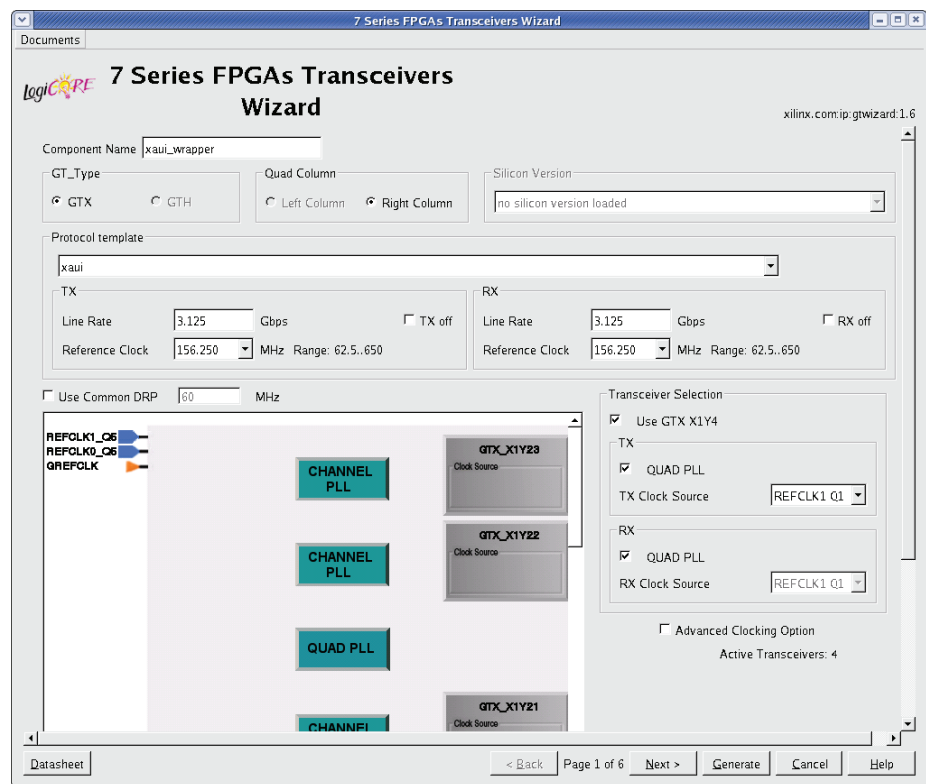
7 Series FPGAs Transceivers Wizard

Documents

logiCORE 7 Series FPGAs Transceivers Wizard

xilinx.com:ip:gtwizard:1.6

Component Name xaui_wrapper

GT_Type
GTX
GTH

Quad Column
Left Column
Right Column

Silicon Version
no silicon version loaded

Protocol template
xaui

TX
Line Rate 3.125 Gbps
TX off
Reference Clock 156.250 MHz Range: 62.5..650

RX
Line Rate 3.125 Gbps
RX off
Reference Clock 156.250 MHz Range: 62.5..650

Use Common DRP 60 MHz

REFCLK1_Q5
REFCLK0_Q5
GREFCLK

CHANNEL PLL
GTX_X1Y23
Clock Source
CHANNEL PLL
GTX_X1Y22
Clock Source
QUAD PLL
CHANNEL
GTX_X1Y21
Clock Source

Transceiver Selection
Use GTX X1Y4
TX
QUAD PLL
TX Clock Source REFCLK1 Q1
RX
QUAD PLL
RX Clock Source REFCLK1 Q1

Advanced Clocking Option
Active Transceivers: 4

Datasheet
< Back
Page 1 of 6
Next >
Generate
Cancel
Help